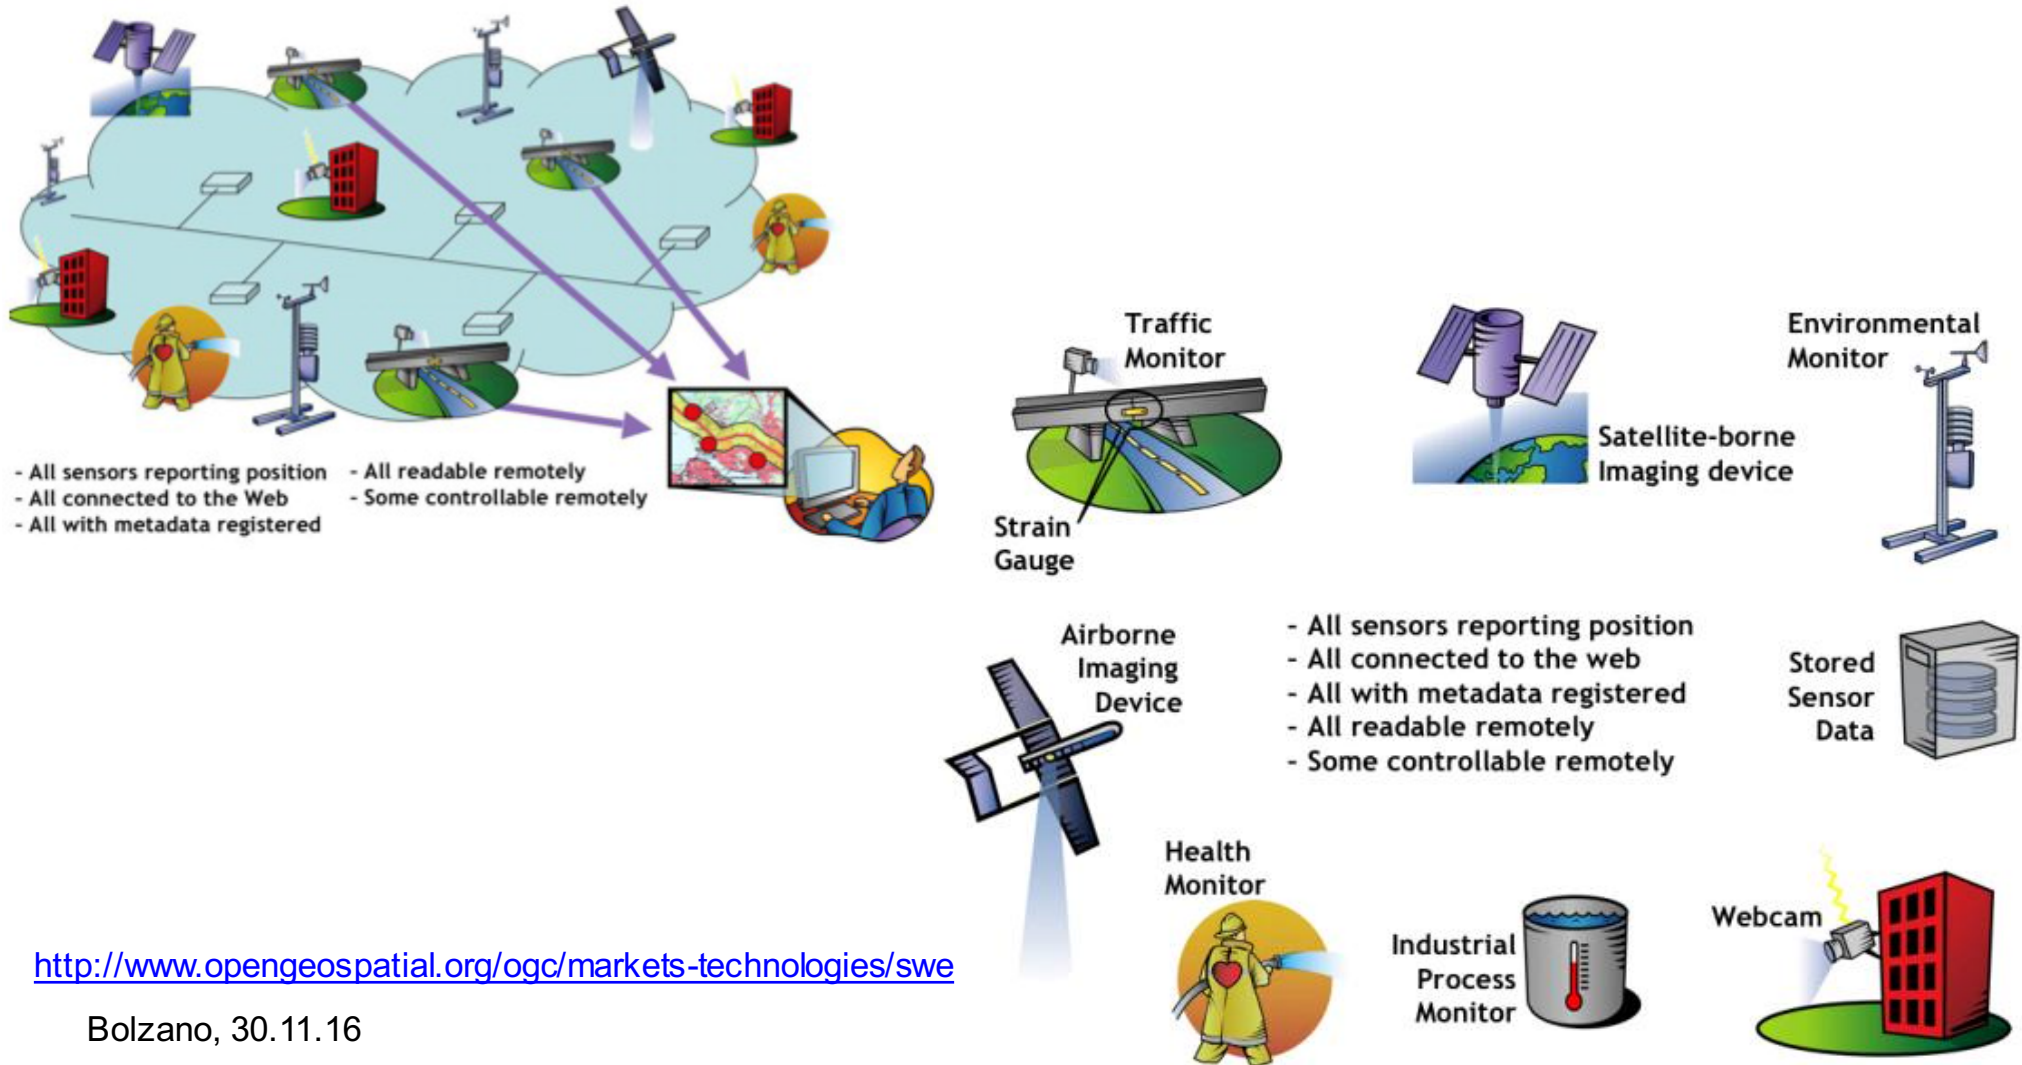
- All sensors reporting position
- All connected to the Web
- All with metadata registered

- All readable remotely
- Some controllable remotely

Traffic Monitor

Strain Gauge

Satellite-borne Imaging device

Environmental Monitor

Airborne Imaging Device

- All sensors reporting position
- All connected to the web
- All with metadata registered
- All readable remotely
- Some controllable remotely

Stored Sensor Data

Health Monitor

Industrial Process Monitor

Webcam

http://www.opengeospatial.org/ogc/markets-technologies/swe

Bolzano, 30.11.16